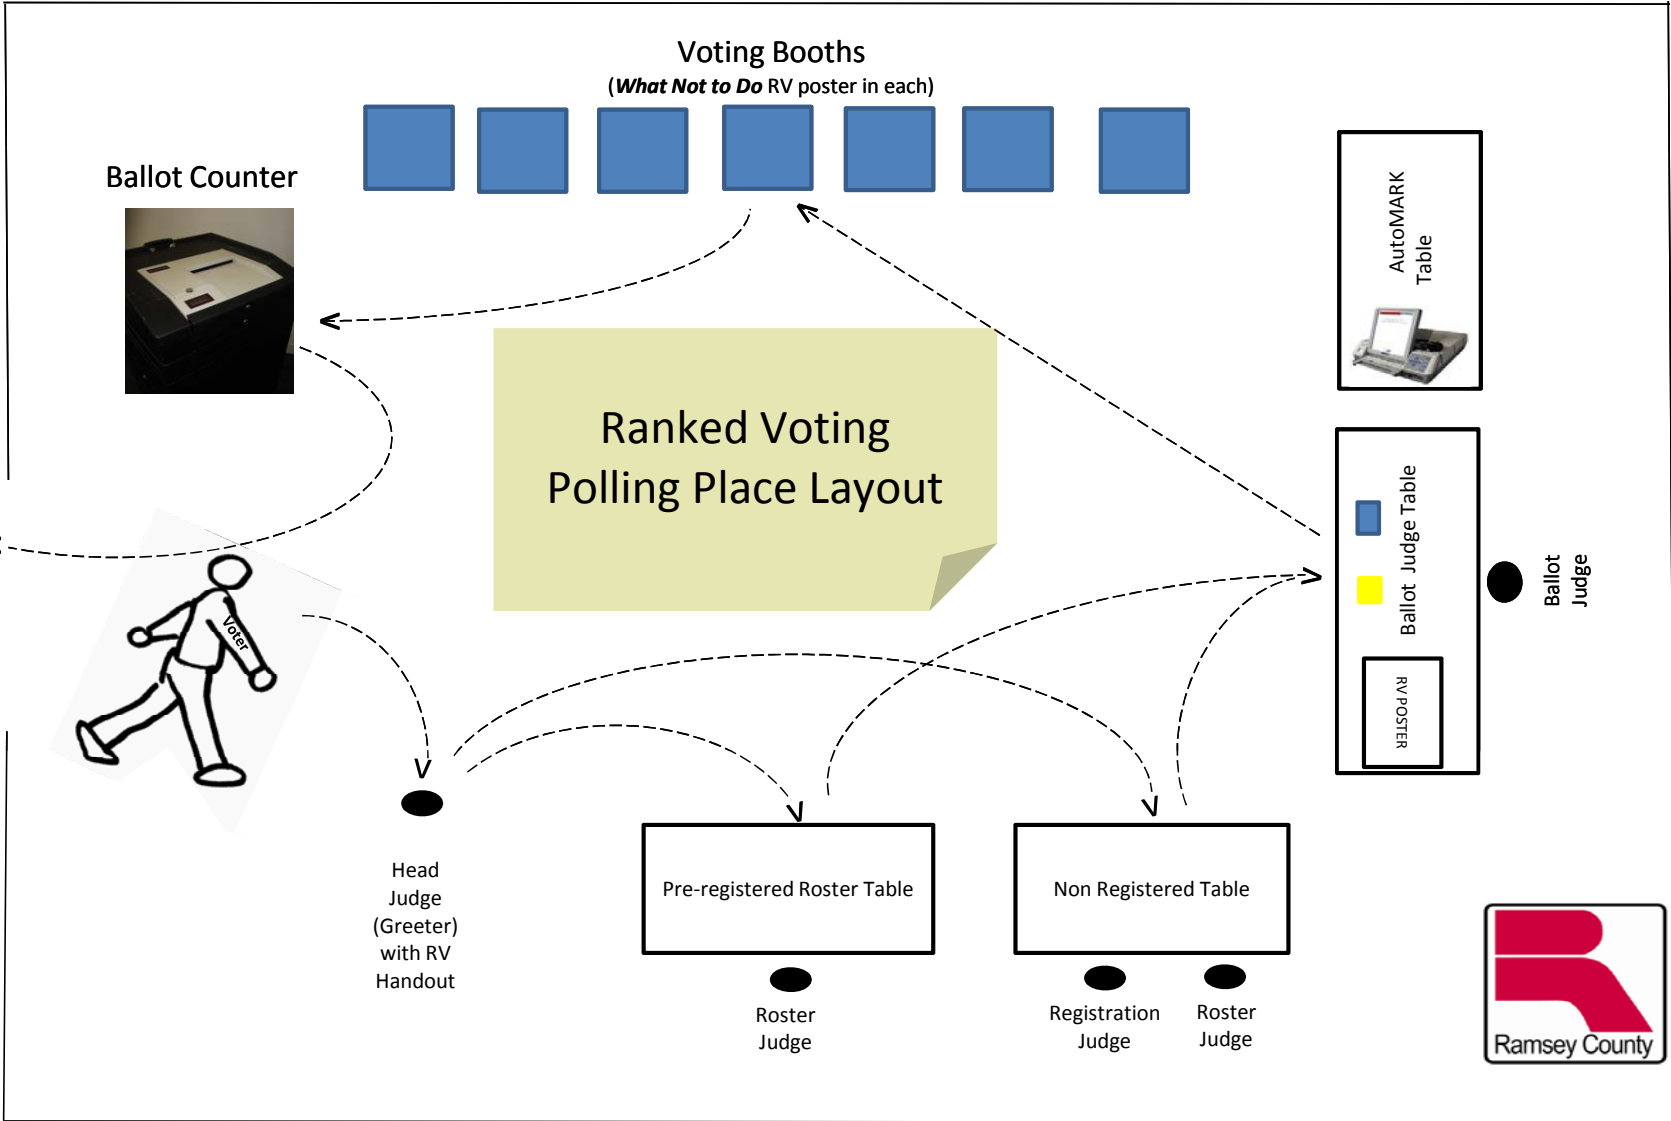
Voting Booths
(*What Not to Do* RV poster in each)

Ballot Counter

AutoMARK Table

Ranked Voting Polling Place Layout

Ballot Judge Table

RV POSTER

Ballot Judge

Voter

Head Judge (Greeter) with RV Handout

Pre-registered Roster Table

Roster Judge

Non Registered Table

Registration Judge

Roster Judge

Ramsey County